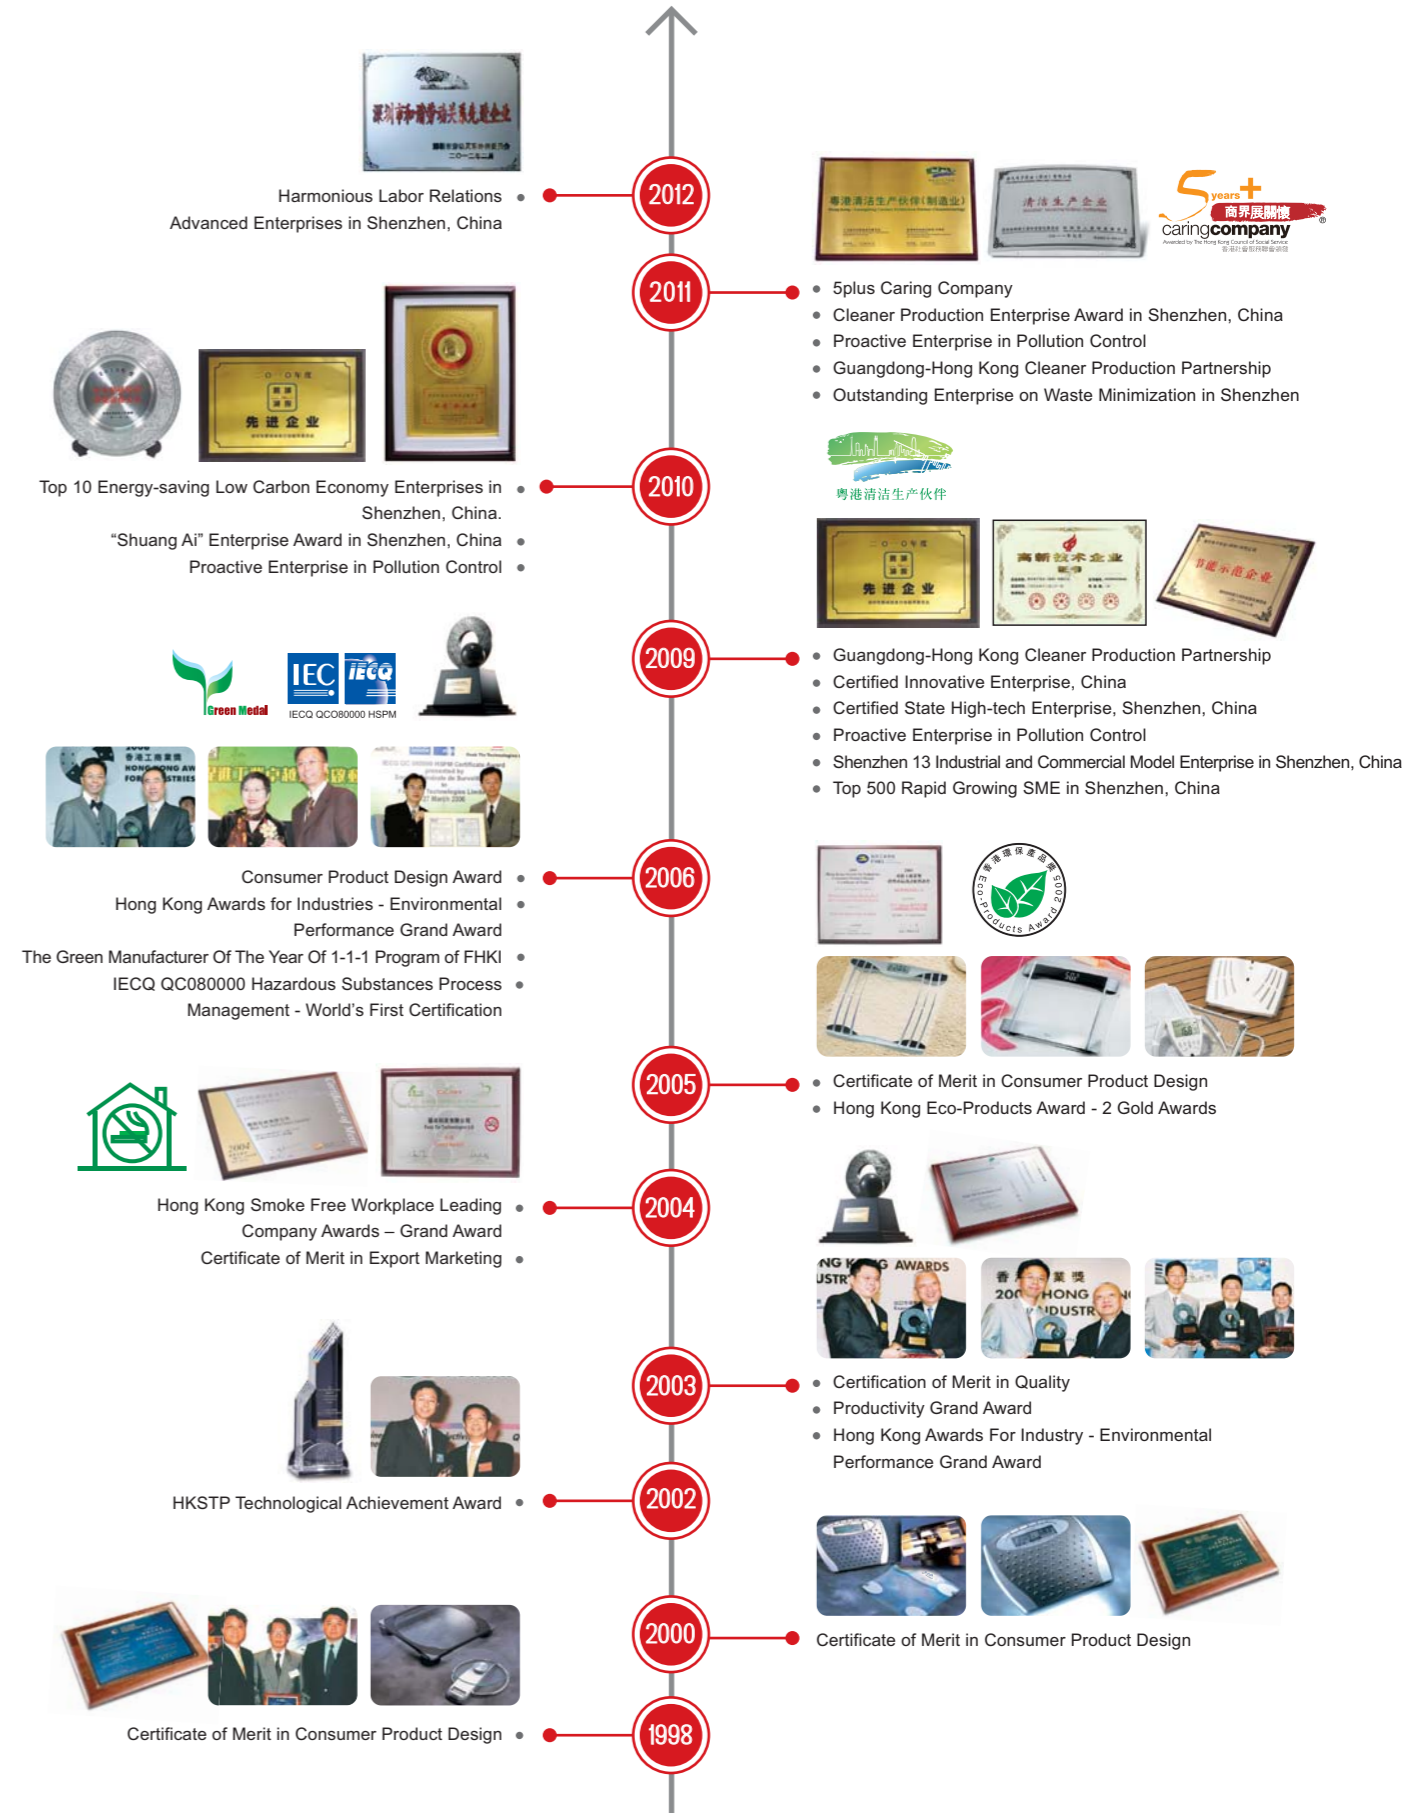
2012

Harmonious Labor Relations Advanced Enterprises in Shenzhen, China

5 years+ 商界展關懷 caringcompany

2011

5plus Caring Company
Cleaner Production Enterprise Award in Shenzhen, China
Proactive Enterprise in Pollution Control
Guangdong-Hong Kong Cleaner Production Partnership
Outstanding Enterprise on Waste Minimization in Shenzhen

粤港清洁生产伙伴

2010

Top 10 Energy-saving Low Carbon Economy Enterprises in Shenzhen, China.
"Shuang Ai" Enterprise Award in Shenzhen, China
Proactive Enterprise in Pollution Control

先进企业

Green Medal

IEC IECQ

IECQ QC080000 HSPM

2009

Guangdong-Hong Kong Cleaner Production Partnership
Certified Innovative Enterprise, China
Certified State High-tech Enterprise, Shenzhen, China
Proactive Enterprise in Pollution Control
Shenzhen 13 Industrial and Commercial Model Enterprise in Shenzhen, China
Top 500 Rapid Growing SME in Shenzhen, China

2006

Consumer Product Design Award
Hong Kong Awards for Industries - Environmental Performance Grand Award
The Green Manufacturer Of The Year Of 1-1-1 Program of FHKI
IECQ QC080000 Hazardous Substances Process Management - World's First Certification

Eco-Products Award 2005

2005

Certificate of Merit in Consumer Product Design
Hong Kong Eco-Products Award - 2 Gold Awards

2004

Hong Kong Smoke Free Workplace Leading Company Awards – Grand Award
Certificate of Merit in Export Marketing

2003

Certification of Merit in Quality
Productivity Grand Award
Hong Kong Awards For Industry - Environmental Performance Grand Award

2002

HKSTP Technological Achievement Award

2000

Certificate of Merit in Consumer Product Design

1998

Certificate of Merit in Consumer Product Design